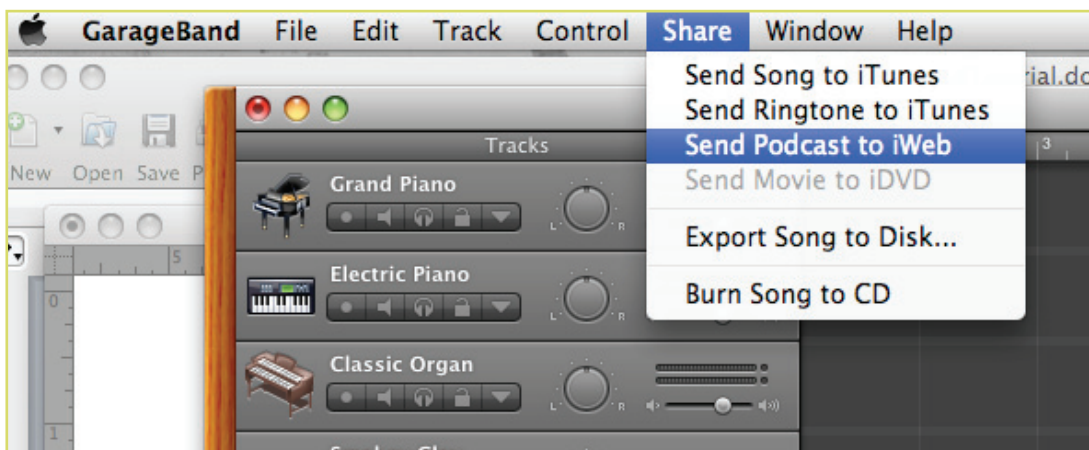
GarageBand File Edit Track Control Share Window Help

New Open Save P

rial.do

Tracks

Send Song to iTunes
Send Ringtone to iTunes
Send Podcast to iWeb
Send Movie to iDVD

Export Song to Disk...

Burn Song to CD

Grand Piano

Electric Piano

Classic Organ

L R

L R

L R

3

5

0

1

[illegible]